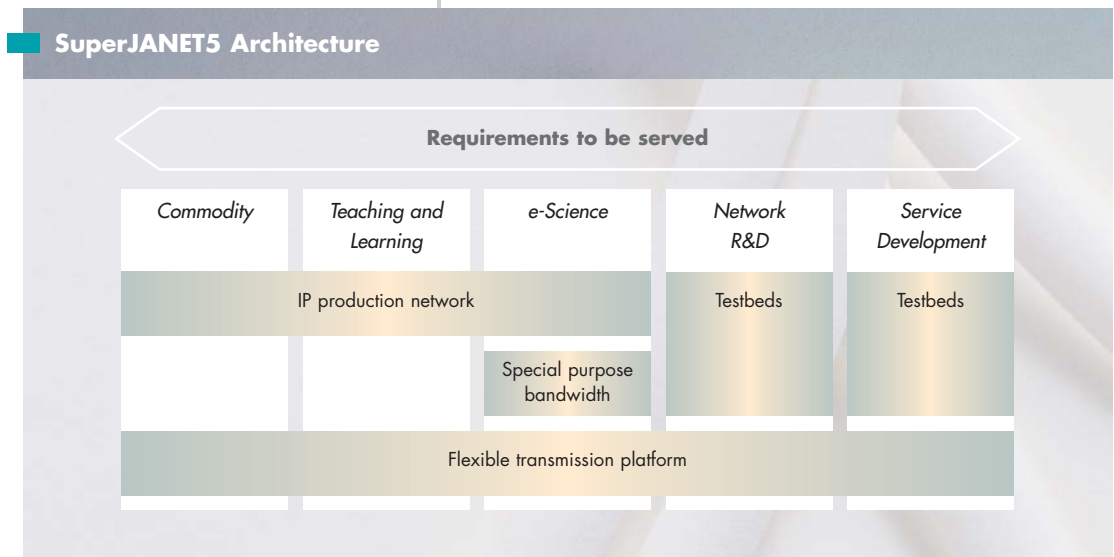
SuperJANET5 Architecture

Requirements to be served

Commodity

Teaching and Learning

e-Science

Network R&D

Service Development

IP production network

Testbeds

Testbeds

Special purpose bandwidth

Flexible transmission platform